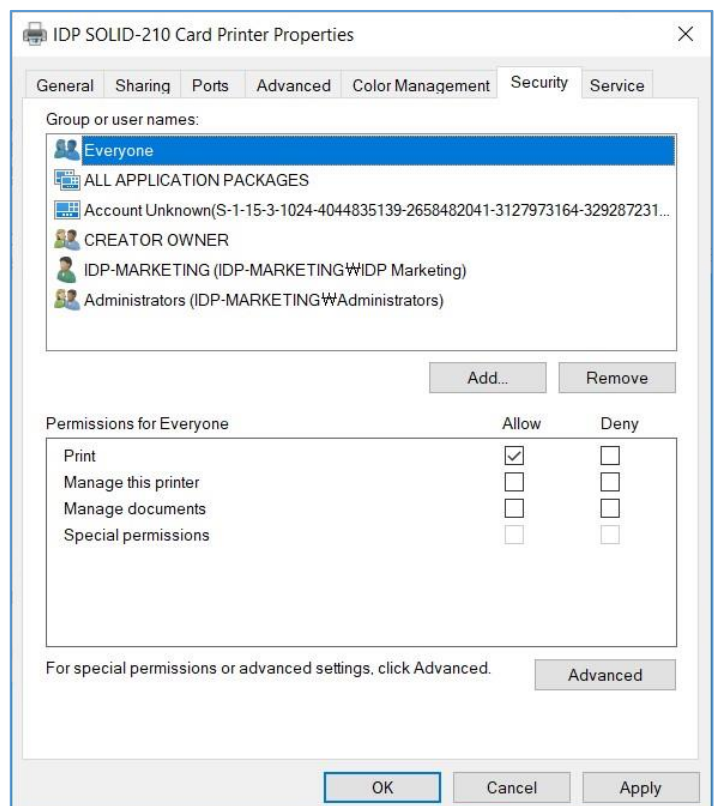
IDP SOLID-210 Card Printer Properties

General | Sharing | Ports | Advanced | Color Management | Security | Service

Group or user names:

Everyone
ALL APPLICATION PACKAGES
Account Unknown(S-1-15-3-1024-4044835139-2658482041-3127973164-329287231...
CREATOR OWNER
IDP-MARKETING (IDP-MARKETING₩IDP Marketing)
Administrators (IDP-MARKETING₩Administrators)

Add...
Remove

| Permissions for Everyone | Allow | Deny |
|---|---|---|
| Print | ✓ | |
| Manage this printer | | |
| Manage documents | | |
| Special permissions | | |

For special permissions or advanced settings, click Advanced.

Advanced

OK
Cancel
Apply